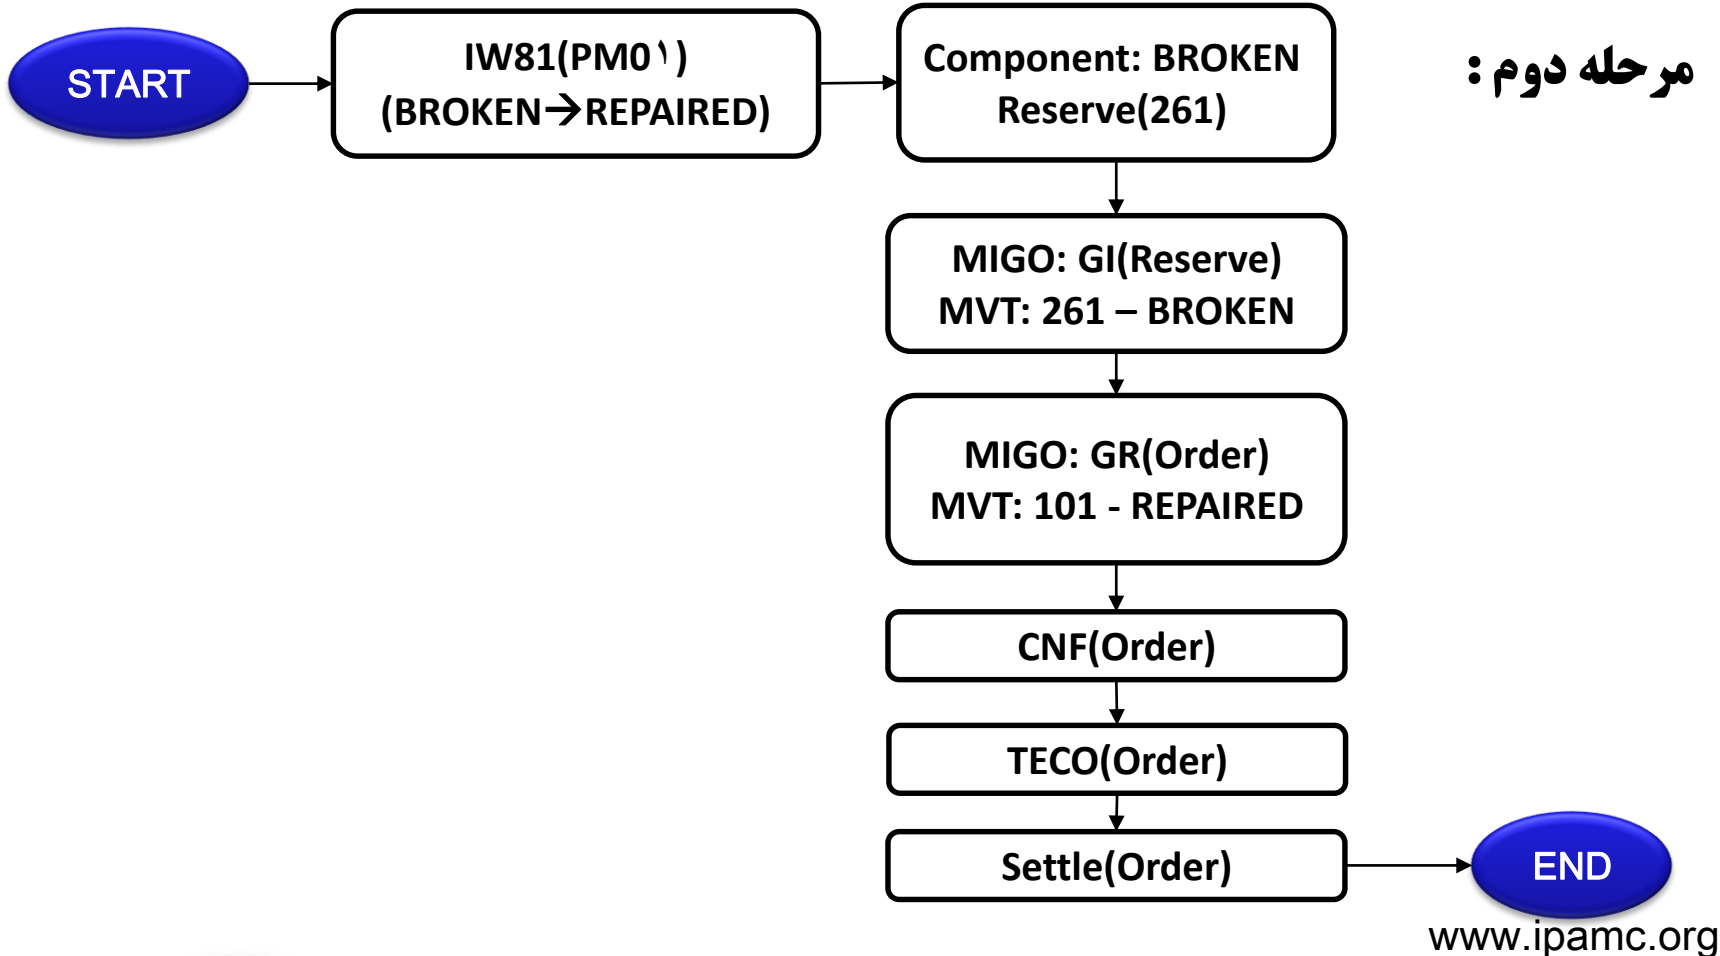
مرحله دوم :

START

IW81(PM0۱)
(BROKEN→REPAIRED)

Component: BROKEN
Reserve(261)

MIGO: GI(Reserve)
MVT: 261 – BROKEN

MIGO: GR(Order)
MVT: 101 - REPAIRED

CNF(Order)

TECO(Order)

Settle(Order)

END

www.ipamc.org